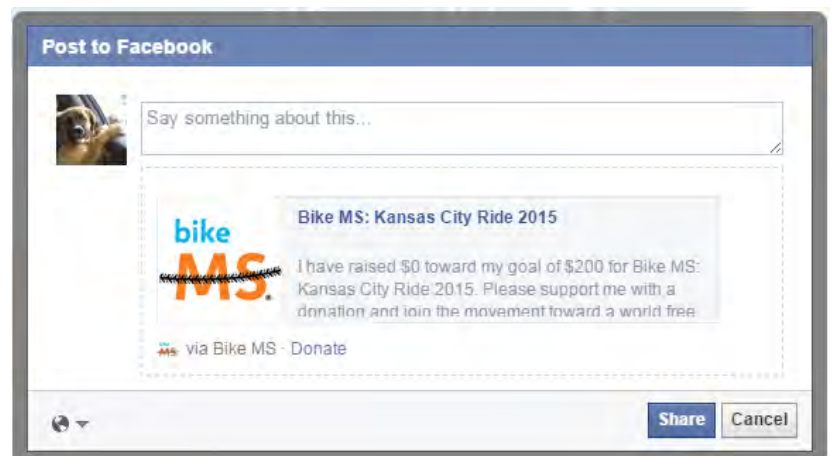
Post to Facebook

Say something about this...

bike
MS.

Bike MS: Kansas City Ride 2015

I have raised $0 toward my goal of $200 for Bike MS: Kansas City Ride 2015. Please support me with a donation and join the movement toward a world free

via Bike MS · Donate

Share Cancel